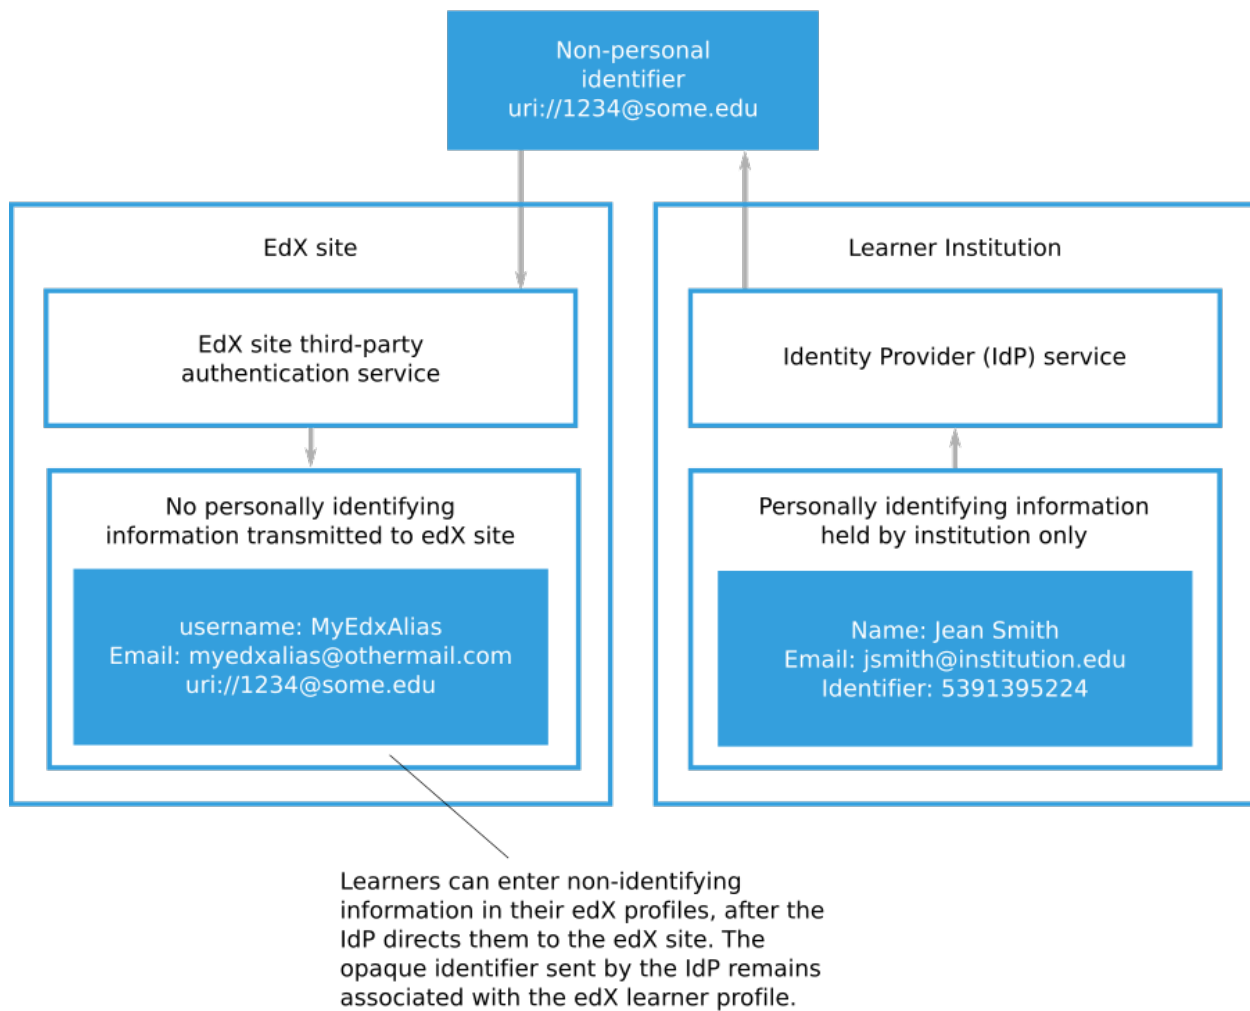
Non-personal identifier
uri://1234@some.edu

EdX site

EdX site third-party authentication service

No personally identifying information transmitted to edX site

username: MyEdxAlias
Email: myedxalias@othermail.com
uri://1234@some.edu

Learner Institution

Identity Provider (IdP) service

Personally identifying information held by institution only

Name: Jean Smith
Email: jsmith@institution.edu
Identifier: 5391395224

Learners can enter non-identifying information in their edX profiles, after the IdP directs them to the edX site. The opaque identifier sent by the IdP remains associated with the edX learner profile.